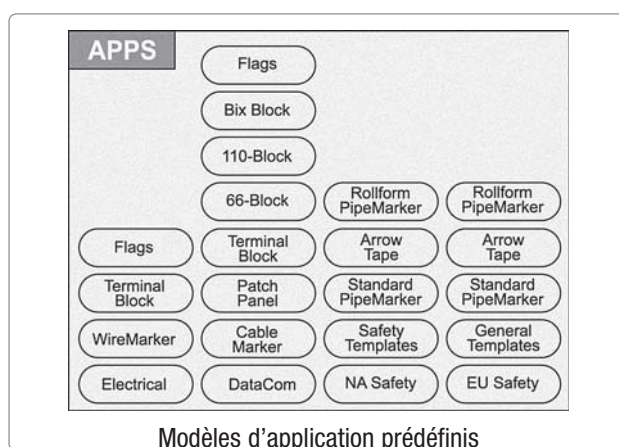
APPS

Flags

Bix Block

110-Block

66-Block

Rollform PipeMarker

Rollform PipeMarker

Flags

Terminal Block

Arrow Tape

Arrow Tape

Terminal Block

Patch Panel

Standard PipeMarker

Standard PipeMarker

WireMarker

Cable Marker

Safety Templates

General Templates

Electrical

DataCom

NA Safety

EU Safety

Modèles d'application prédéfinis